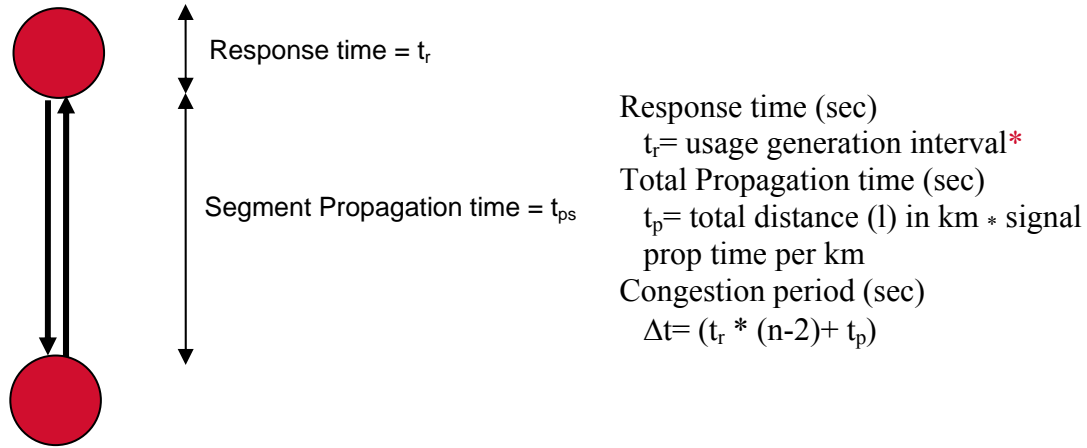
Response time = $t_r$

Segment Propagation time = $t_{ps}$

Response time (sec)
$t_r$= usage generation interval*
Total Propagation time (sec)
$t_p$= total distance (l) in km * signal prop time per km
Congestion period (sec)
$\Delta t= (t_r * (n-2)+ t_p)$